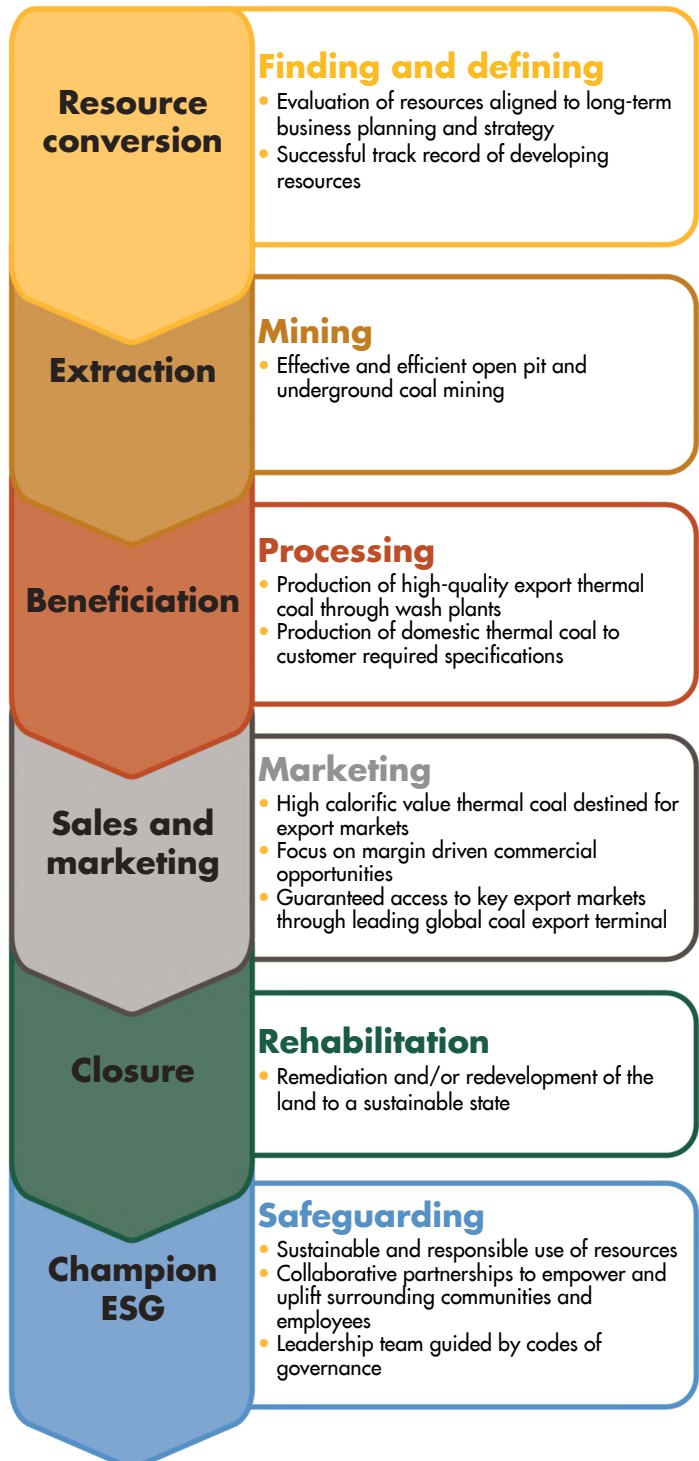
Resource conversion

Finding and defining
• Evaluation of resources aligned to long-term business planning and strategy
• Successful track record of developing resources

Extraction

Mining
• Effective and efficient open pit and underground coal mining

Beneficiation

Processing
• Production of high-quality export thermal coal through wash plants
• Production of domestic thermal coal to customer required specifications

Sales and marketing

Marketing
• High calorific value thermal coal destined for export markets
• Focus on margin driven commercial opportunities
• Guaranteed access to key export markets through leading global coal export terminal

Closure

Rehabilitation
• Remediation and/or redevelopment of the land to a sustainable state

Champion ESG

Safeguarding
• Sustainable and responsible use of resources
• Collaborative partnerships to empower and uplift surrounding communities and employees
• Leadership team guided by codes of governance